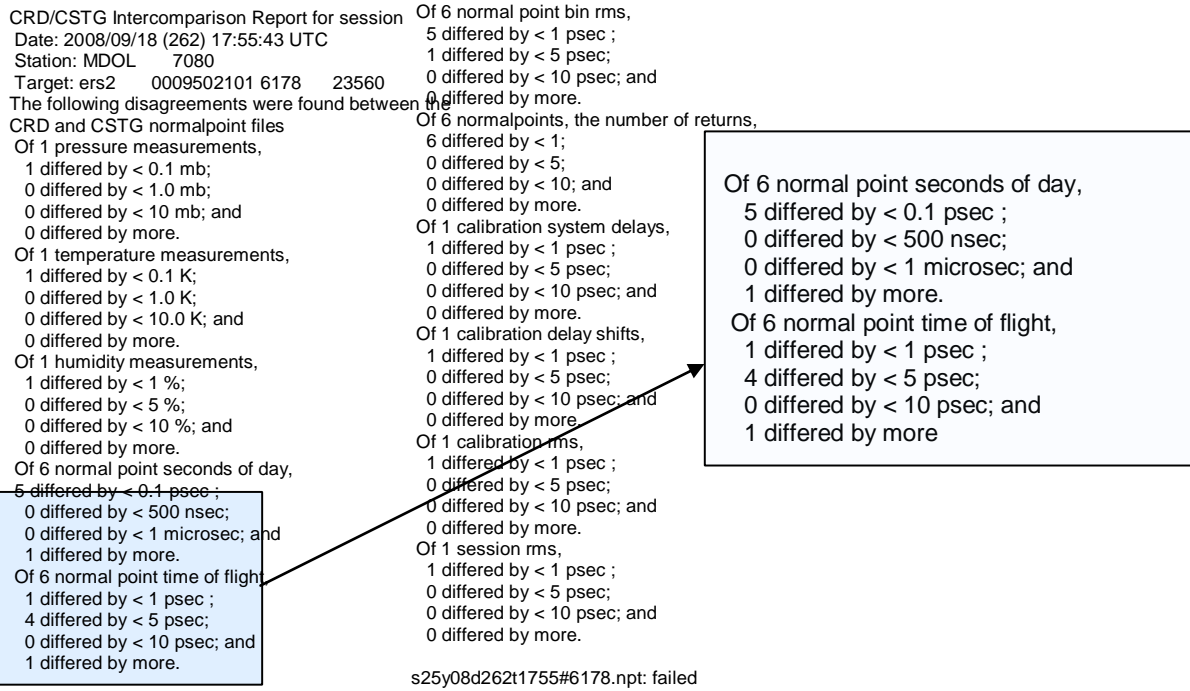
CRD/CSTG Intercomparison Report for session
Date: 2008/09/18 (262) 17:55:43 UTC
Station: MDOL 7080
Target: ers2 0009502101 6178 23560
The following disagreements were found between the CRD and CSTG normalpoint files
Of 1 pressure measurements,
1 differed by < 0.1 mb;
0 differed by < 1.0 mb;
0 differed by < 10 mb; and
0 differed by more.
Of 1 temperature measurements,
1 differed by < 0.1 K;
0 differed by < 1.0 K;
0 differed by < 10.0 K; and
0 differed by more.
Of 1 humidity measurements,
1 differed by < 1 %;
0 differed by < 5 %;
0 differed by < 10 %; and
0 differed by more.
Of 6 normal point seconds of day,
5 differed by < 0.1 psec ;
0 differed by < 500 nsec;
0 differed by < 1 microsec; and
1 differed by more.
Of 6 normal point time of flight,
1 differed by < 1 psec ;
4 differed by < 5 psec;
0 differed by < 10 psec; and
1 differed by more.

Of 6 normal point bin rms,
5 differed by < 1 psec ;
1 differed by < 5 psec;
0 differed by < 10 psec; and
0 differed by more.
Of 6 normalpoints, the number of returns,
6 differed by < 1;
0 differed by < 5;
0 differed by < 10; and
0 differed by more.
Of 1 calibration system delays,
1 differed by < 1 psec ;
0 differed by < 5 psec;
0 differed by < 10 psec; and
0 differed by more.
Of 1 calibration delay shifts,
1 differed by < 1 psec ;
0 differed by < 5 psec;
0 differed by < 10 psec; and
0 differed by more.
Of 1 calibration rms,
1 differed by < 1 psec ;
0 differed by < 5 psec;
0 differed by < 10 psec; and
0 differed by more.
Of 1 session rms,
1 differed by < 1 psec ;
0 differed by < 5 psec;
0 differed by < 10 psec; and
0 differed by more.

s25y08d262t1755#6178.npt: failed

Of 6 normal point seconds of day,
5 differed by < 0.1 psec ;
0 differed by < 500 nsec;
0 differed by < 1 microsec; and
1 differed by more.
Of 6 normal point time of flight,
1 differed by < 1 psec ;
4 differed by < 5 psec;
0 differed by < 10 psec; and
1 differed by more